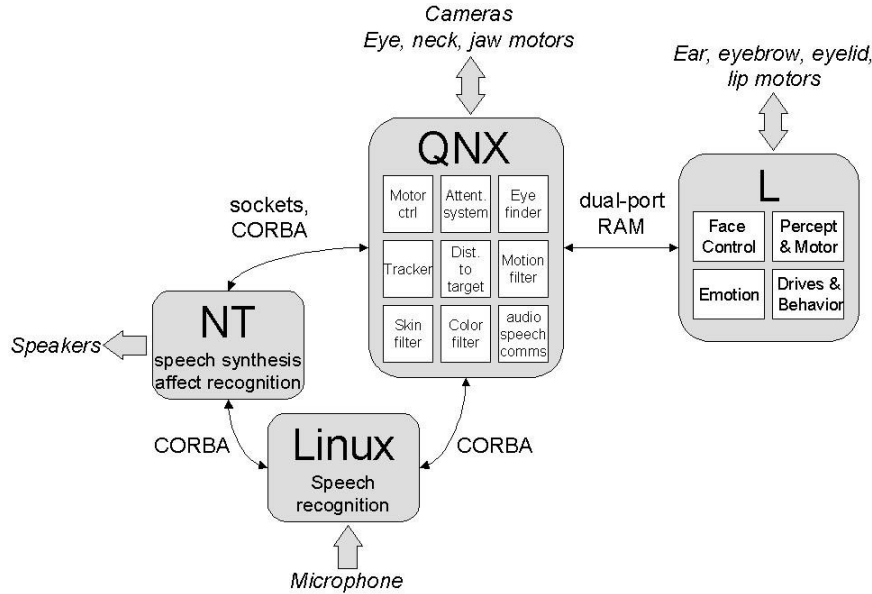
Cameras
Eye, neck, jaw motors

Ear, eyebrow, eyelid, lip motors

QNX

| Motor ctrl | Attent. system | Eye finder |
|---|---|---|
| Tracker | Dist. to target | Motion filter |
| Skin filter | Color filter | audio speech comms |

sockets, CORBA

dual-port RAM

L

| Face Control | Percept & Motor |
|---|---|
| Emotion | Drives & Behavior |

NT
speech synthesis
affect recognition

Speakers

CORBA

CORBA

Linux
Speech recognition

Microphone